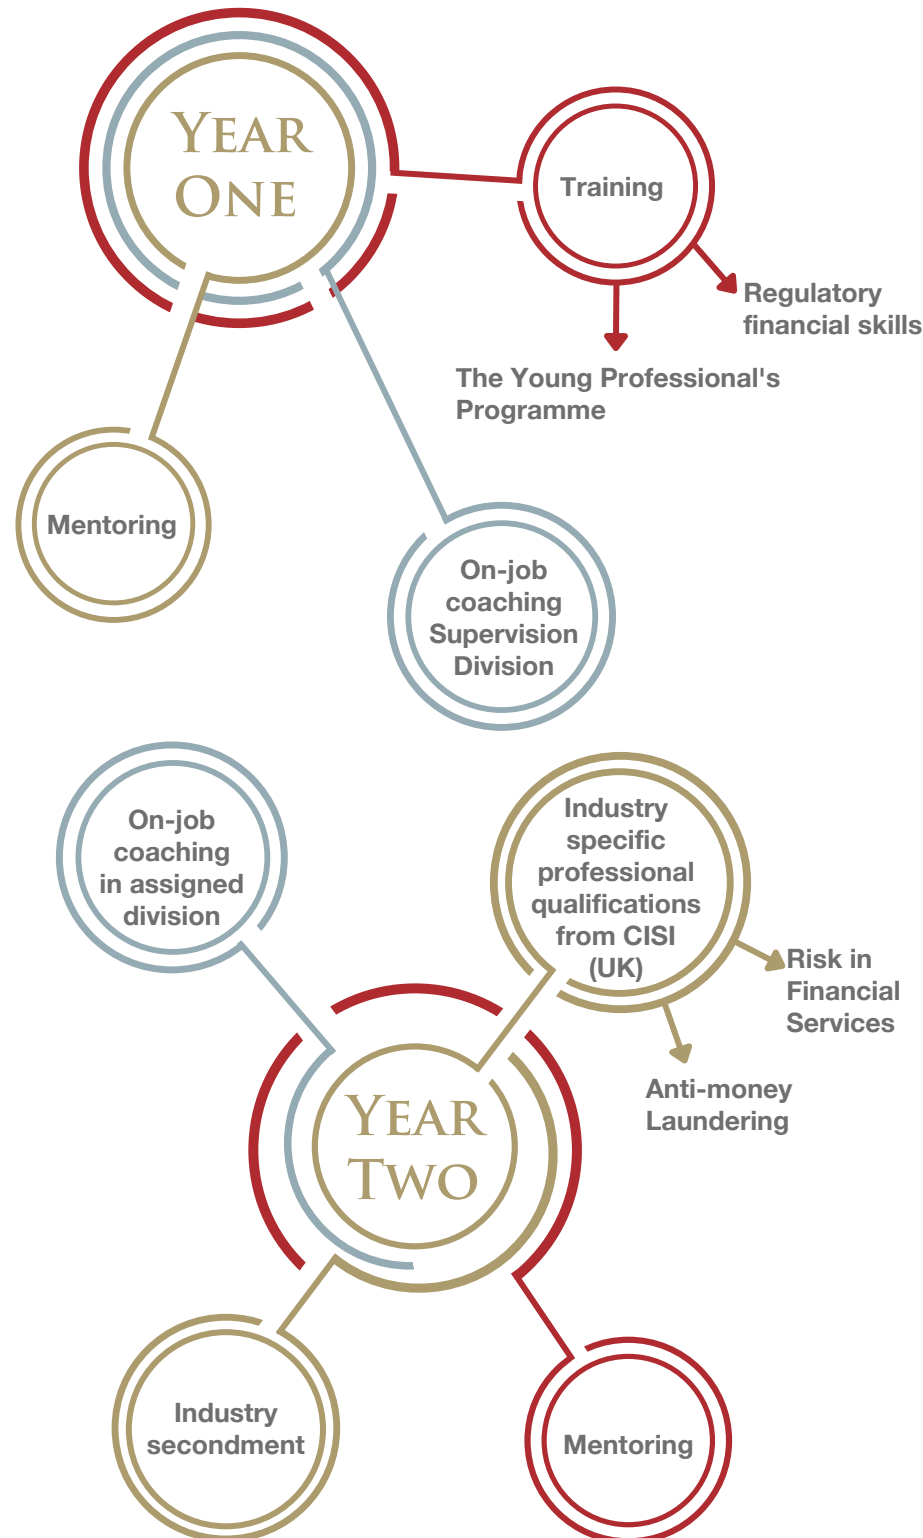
YEAR ONE

Training

Regulatory financial skills

The Young Professional's Programme

Mentoring

On-job coaching Supervision Division

On-job coaching in assigned division

Industry specific professional qualifications from CISI (UK)

Risk in Financial Services

Anti-money Laundering

YEAR TWO

Industry secondment

Mentoring